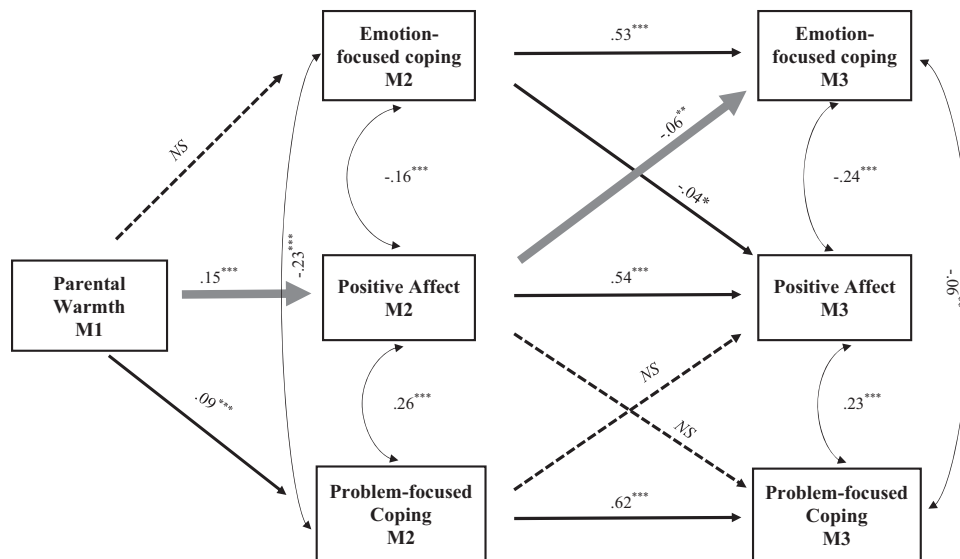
Emotion-focused coping M2

.53$^{***}$

Emotion-focused coping M3

NS

-.16$^{***}$

-.06$^{**}$

-.04*

-.24$^{***}$

-.23$^{***}$

Parental Warmth M1

.15$^{***}$

Positive Affect M2

.54$^{***}$

Positive Affect M3

-.06$^{**}$

.09$^{***}$

.26$^{***}$

NS

NS

.23$^{***}$

Problem-focused Coping M2

.62$^{***}$

Problem-focused Coping M3